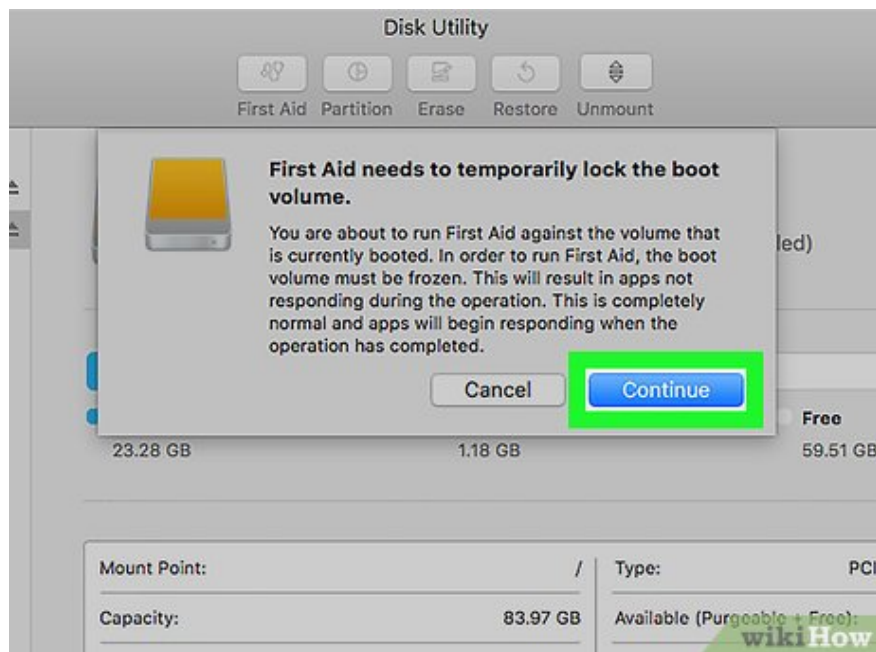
Disk Utility

First Aid Partition Erase Restore Unmount

First Aid needs to temporarily lock the boot volume.

You are about to run First Aid against the volume that is currently booted. In order to run First Aid, the boot volume must be frozen. This will result in apps not responding during the operation. This is completely normal and apps will begin responding when the operation has completed.

Cancel Continue

led)

Free

23.28 GB 1.18 GB 59.51 GB

Mount Point: /
Type: PCI

Capacity: 83.97 GB
Available (Purgeable + Free):

wikiHow